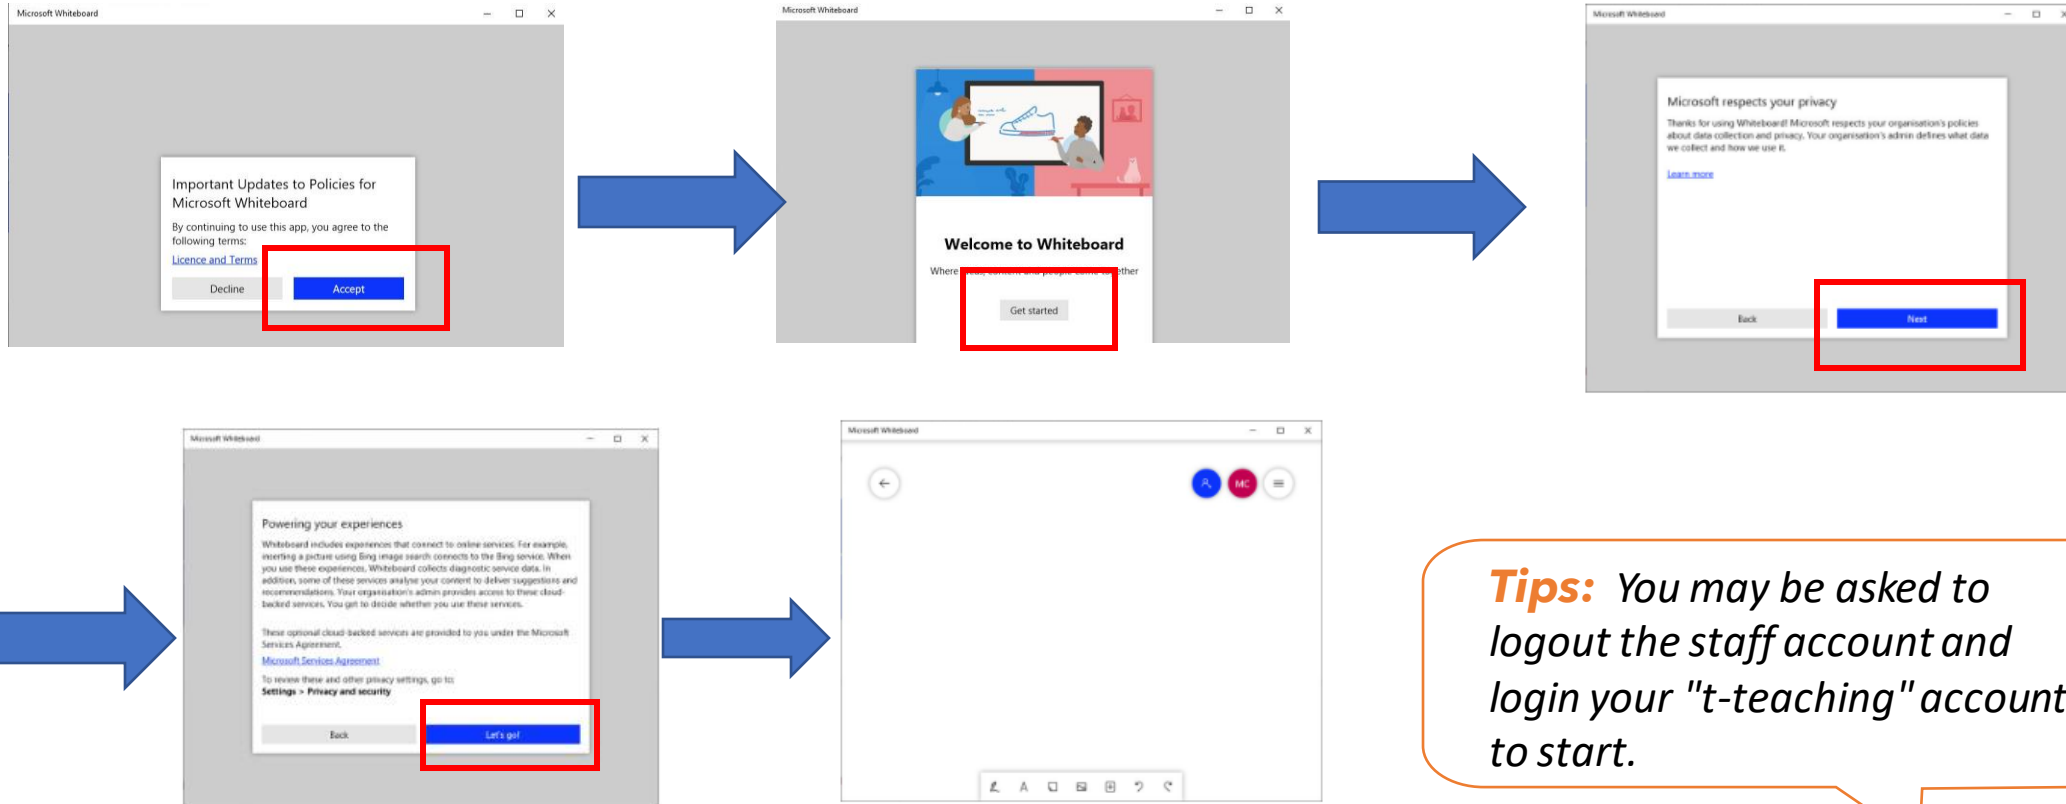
Microsoft Whiteboard

Important Updates to Policies for Microsoft Whiteboard

By continuing to use this app, you agree to the following terms:

Licence and Terms

Decline

Accept

Microsoft Whiteboard

Welcome to Whiteboard

Where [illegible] ether

Get started

Microsoft Whiteboard

Microsoft respects your privacy

Thanks for using Whiteboard! Microsoft respects your organisation's policies about data collection and privacy. Your organisation's admin defines what data we collect and how we use it.

Learn more

Back

Next

Microsoft Whiteboard

Powering your experiences

Whiteboard includes experiences that connect to online services. For example, inserting a picture using Bing image search connects to the Bing service. When you use these experiences, Whiteboard collects diagnostic service data. In addition, some of these services analyse your content to deliver suggestions and recommendations. Your organisation's admin provides access to these cloud-backed services. You get to decide whether you use these services.

These optional cloud-backed services are provided to you under the Microsoft Services Agreement.

Microsoft Services Agreement

To review these and other privacy settings, go to:
Settings > Privacy and security

Back

Let's go!

Microsoft Whiteboard

MC

Tips: You may be asked to logout the staff account and login your "t-teaching" account to start.